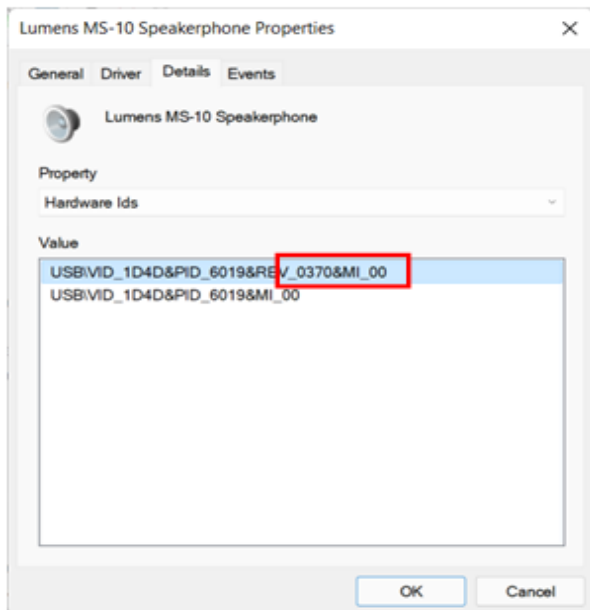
Lumens MS-10 Speakerphone Properties

General Driver Details Events

Lumens MS-10 Speakerphone

Property

Hardware Ids

Value

USB\VID_1D4D&PID_6019&REV_0370&MI_00
USB\VID_1D4D&PID_6019&MI_00

OK Cancel